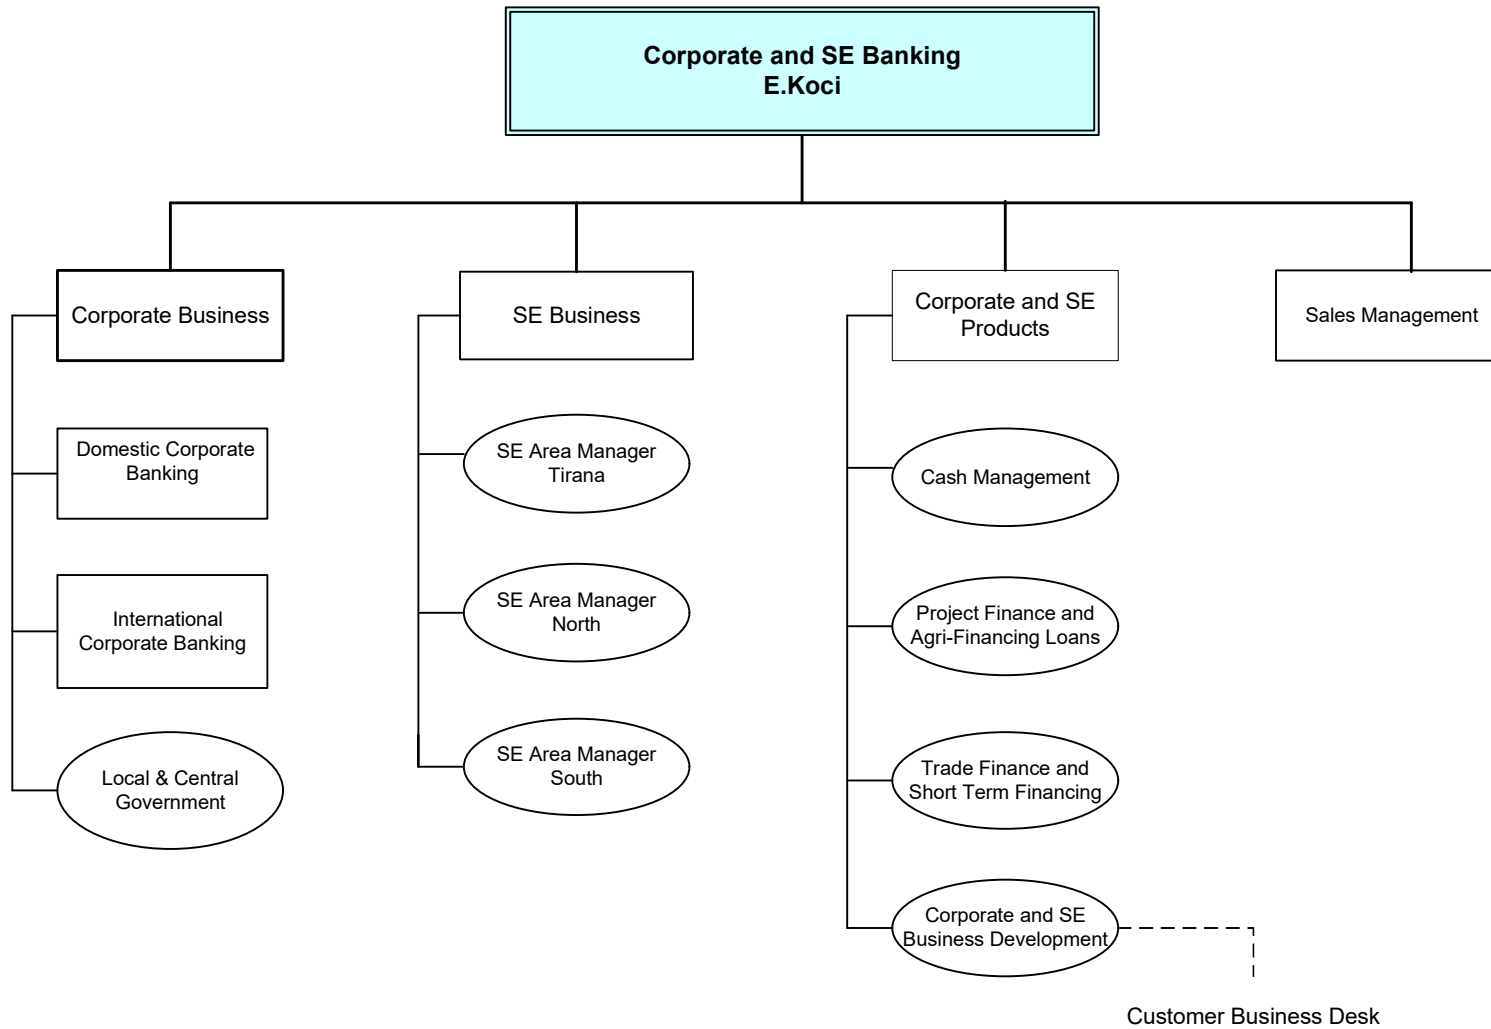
Corporate and SE Banking
E.Koci

Corporate Business

Domestic Corporate Banking

International Corporate Banking

Local & Central Government

SE Business

SE Area Manager Tirana

SE Area Manager North

SE Area Manager South

Corporate and SE Products

Cash Management

Project Finance and Agri-Financing Loans

Trade Finance and Short Term Financing

Corporate and SE Business Development

Customer Business Desk

Sales Management